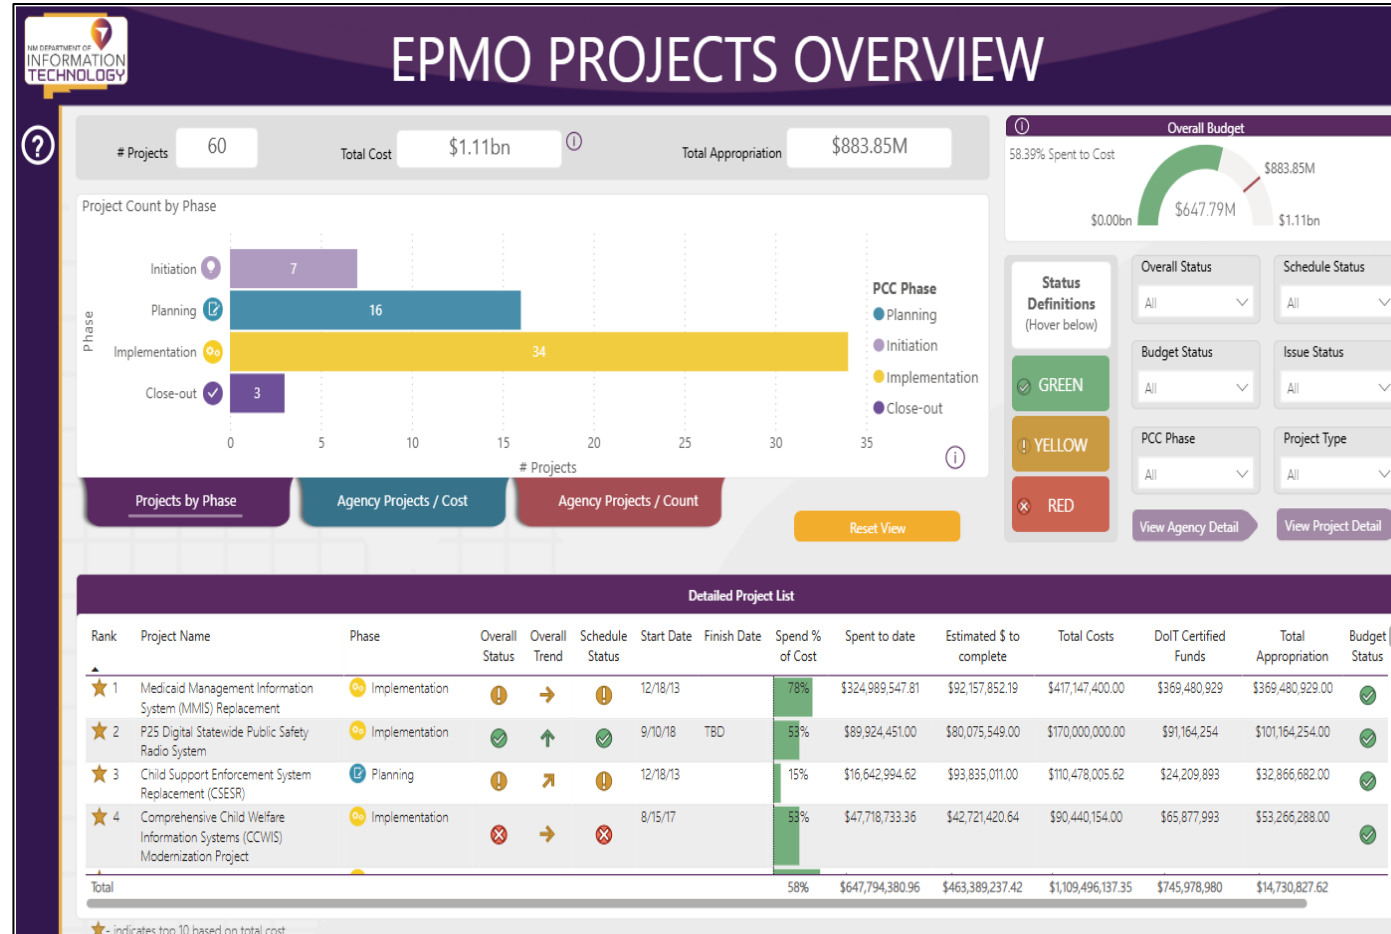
NM DEPARTMENT OF INFORMATION TECHNOLOGY

EPMO PROJECTS OVERVIEW

?

# Projects 60

Total Cost $1.11bn

Total Appropriation $883.85M

Overall Budget

58.39% Spent to Cost

$883.85M

$647.79M

$0.00bn

$1.11bn

Project Count by Phase

Phase

Initiation 7

Planning 16

Implementation 34

Close-out 3

0 5 10 15 20 25 30 35

# Projects

PCC Phase

Planning

Initiation

Implementation

Close-out

Status Definitions (Hover below)

GREEN

YELLOW

RED

Overall Status All

Schedule Status All

Budget Status All

Issue Status All

PCC Phase All

Project Type All

View Agency Detail

View Project Detail

Projects by Phase

Agency Projects / Cost

Agency Projects / Count

Reset View

Detailed Project List

| Rank | Project Name | Phase | Overall Status | Overall Trend | Schedule Status | Start Date | Finish Date | Spend % of Cost | Spent to date | Estimated $ to complete | Total Costs | DoIT Certified Funds | Total Appropriation | Budget Status |
|---|---|---|---|---|---|---|---|---|---|---|---|---|---|---|
| 1 | Medicaid Management Information System (MMIS) Replacement | Implementation | | | | 12/18/13 | | 78% | $324,989,547.81 | $92,157,852.19 | $417,147,400.00 | $369,480,929 | $369,480,929.00 | |
| 2 | P25 Digital Statewide Public Safety Radio System | Implementation | | | | 9/10/18 | TBD | 53% | $89,924,451.00 | $80,075,549.00 | $170,000,000.00 | $91,164,254 | $101,164,254.00 | |
| 3 | Child Support Enforcement System Replacement (CSESR) | Planning | | | | 12/18/13 | | 15% | $16,642,994.62 | $93,835,011.00 | $110,478,005.62 | $24,209,893 | $32,866,682.00 | |
| 4 | Comprehensive Child Welfare Information Systems (CCWIS) Modernization Project | Implementation | | | | 8/15/17 | | 53% | $47,718,733.36 | $42,721,420.64 | $90,440,154.00 | $65,877,993 | $53,266,288.00 | |
| Total | | | | | | | | 58% | $647,794,380.96 | $463,389,237.42 | $1,109,496,137.35 | $745,978,980 | $14,730,827.62 | |

- indicates top 10 based on total cost